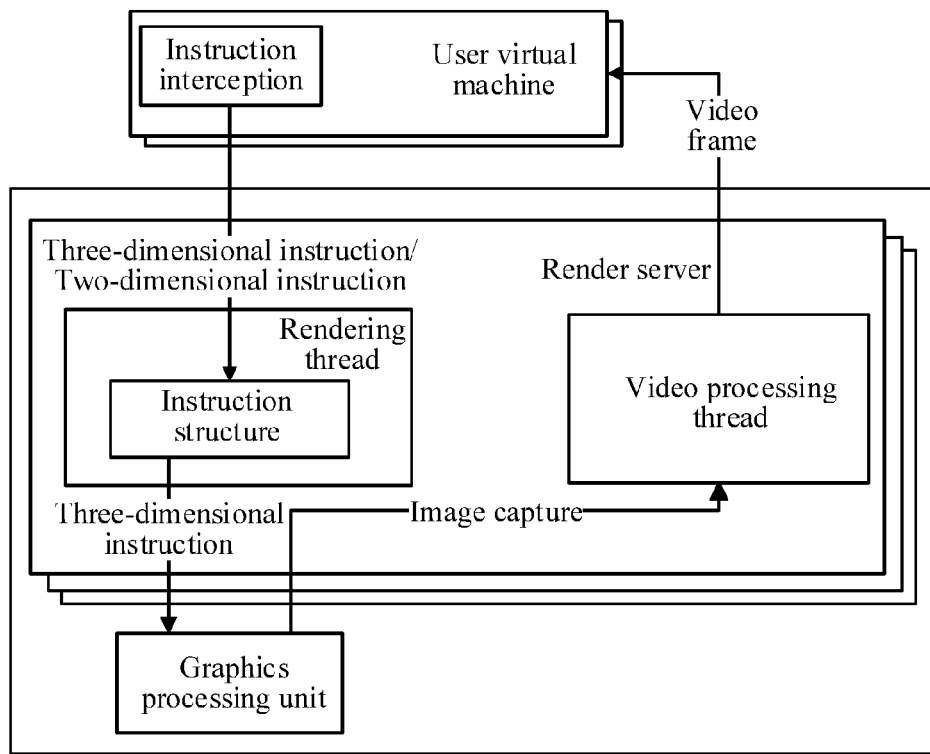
Instruction interception

User virtual machine

Video frame

Three-dimensional instruction/ Two-dimensional instruction

Render server

Rendering thread

Instruction structure

Video processing thread

Three-dimensional instruction

Image capture

Graphics processing unit